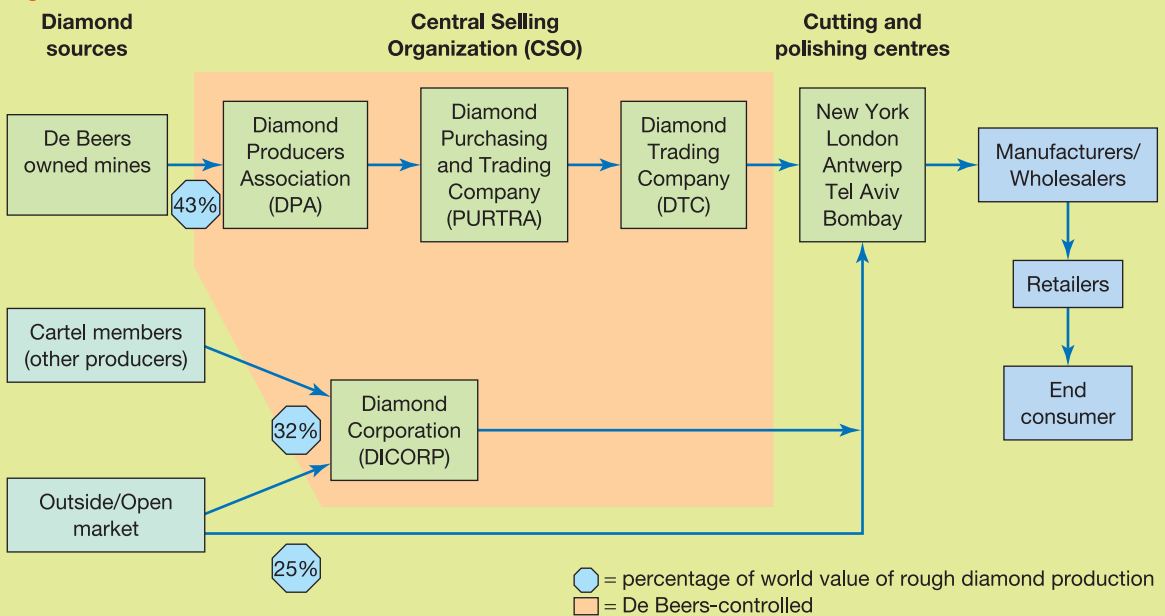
Diamond sources

Central Selling Organization (CSO)

Cutting and polishing centres

De Beers owned mines

43%

Diamond Producers Association (DPA)

Diamond Purchasing and Trading Company (PURTRA)

Diamond Trading Company (DTC)

New York
London
Antwerp
Tel Aviv
Bombay

Manufacturers/ Wholesalers

Retailers

End consumer

Cartel members (other producers)

32%

Diamond Corporation (DICORP)

Outside/Open market

25%

= percentage of world value of rough diamond production

= De Beers-controlled